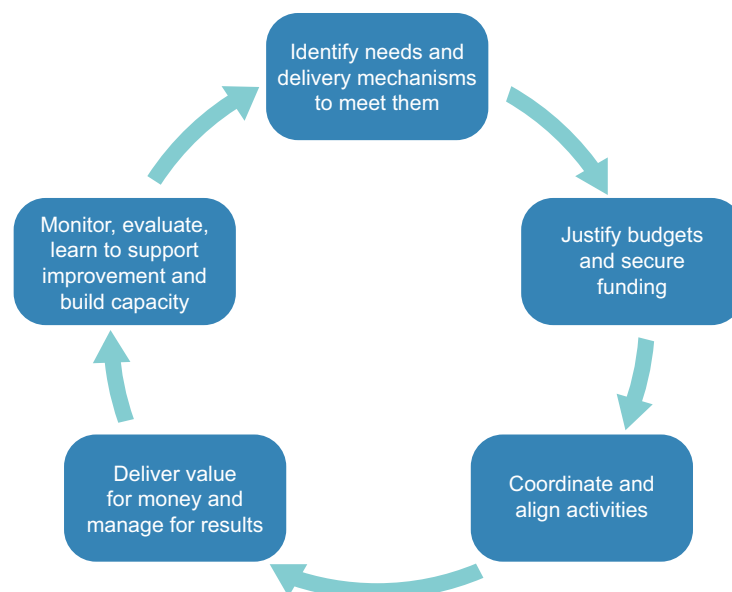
Identify needs and delivery mechanisms to meet them

Justify budgets and secure funding

Coordinate and align activities

Deliver value for money and manage for results

Monitor, evaluate, learn to support improvement and build capacity